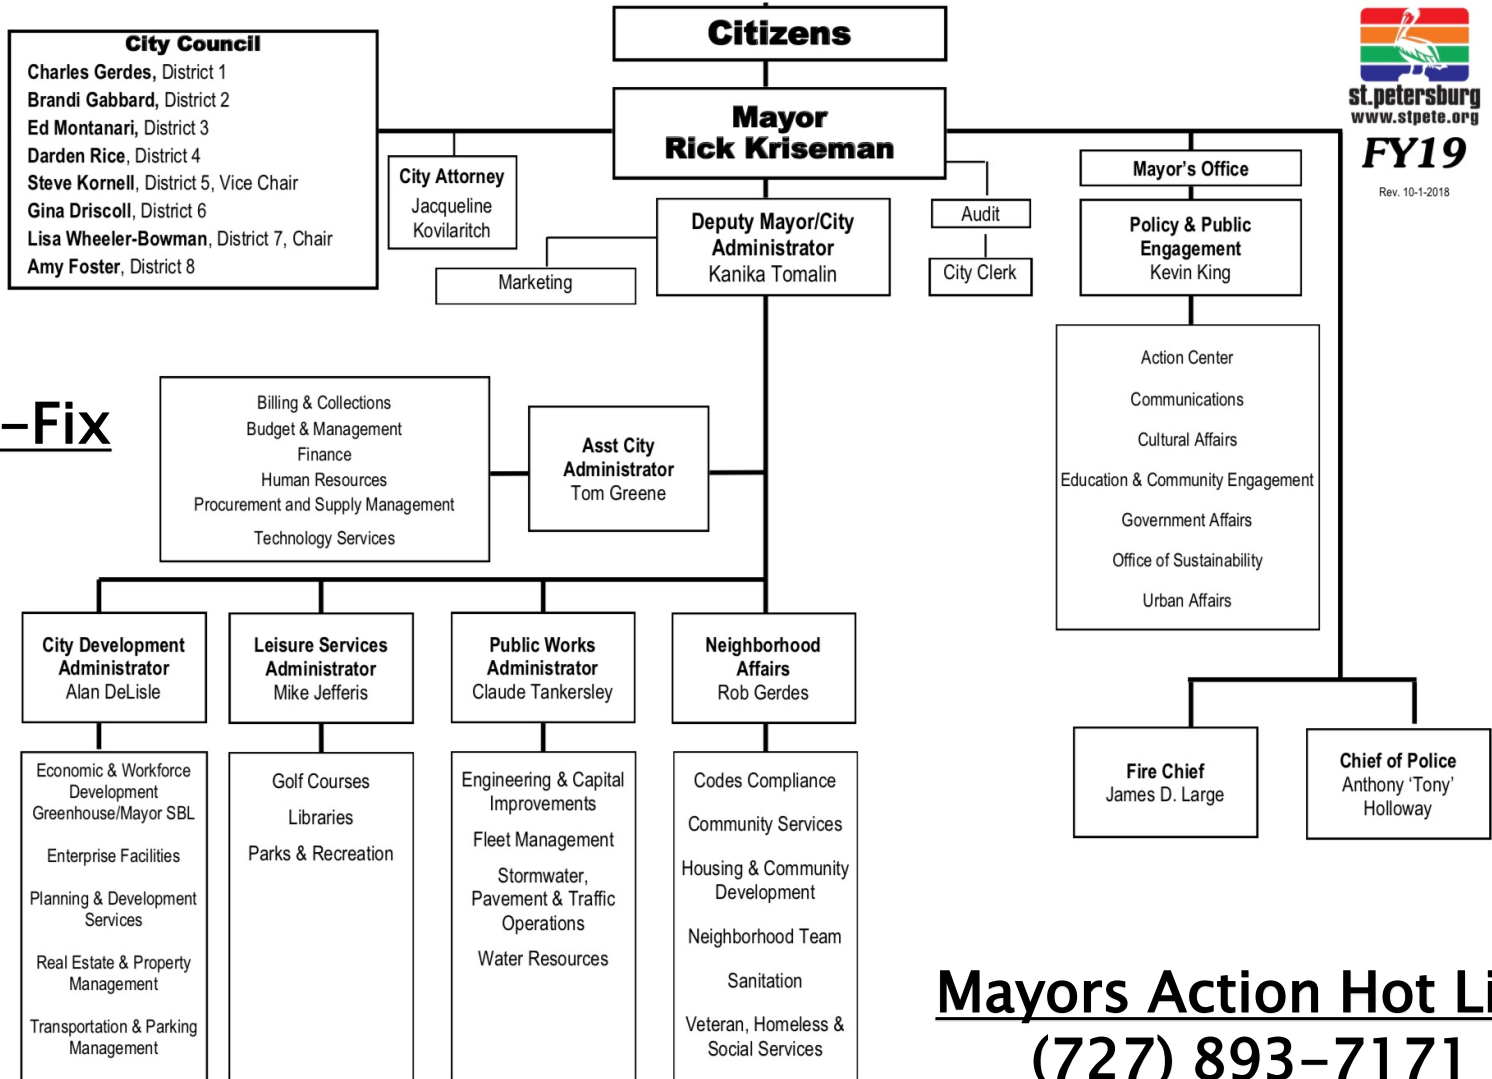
Citizens

City Council
Charles Gerdes, District 1
Brandi Gabbard, District 2
Ed Montanari, District 3
Darden Rice, District 4
Steve Kornell, District 5, Vice Chair
Gina Driscoll, District 6
Lisa Wheeler-Bowman, District 7, Chair
Amy Foster, District 8

Mayor
Rick Kriseman

st.petersburg
www.stpete.org
FY19
Rev. 10-1-2018

City Attorney
Jacqueline Kovilaritch

Marketing

Deputy Mayor/City Administrator
Kanika Tomalin

Audit

City Clerk

Mayor's Office

Policy & Public Engagement
Kevin King

Action Center
Communications
Cultural Affairs
Education & Community Engagement
Government Affairs
Office of Sustainability
Urban Affairs

–Fix

Billing & Collections
Budget & Management
Finance
Human Resources
Procurement and Supply Management
Technology Services

Asst City Administrator
Tom Greene

City Development Administrator
Alan DeLisle

Leisure Services Administrator
Mike Jefferis

Public Works Administrator
Claude Tankersley

Neighborhood Affairs
Rob Gerdes

Fire Chief
James D. Large

Chief of Police
Anthony 'Tony' Holloway

Economic & Workforce Development
Greenhouse/Mayor SBL
Enterprise Facilities
Planning & Development Services
Real Estate & Property Management
Transportation & Parking Management

Golf Courses
Libraries
Parks & Recreation

Engineering & Capital Improvements
Fleet Management
Stormwater, Pavement & Traffic Operations
Water Resources

Codes Compliance
Community Services
Housing & Community Development
Neighborhood Team
Sanitation
Veteran, Homeless & Social Services

Mayors Action Hot Li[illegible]
(727) 893-7171